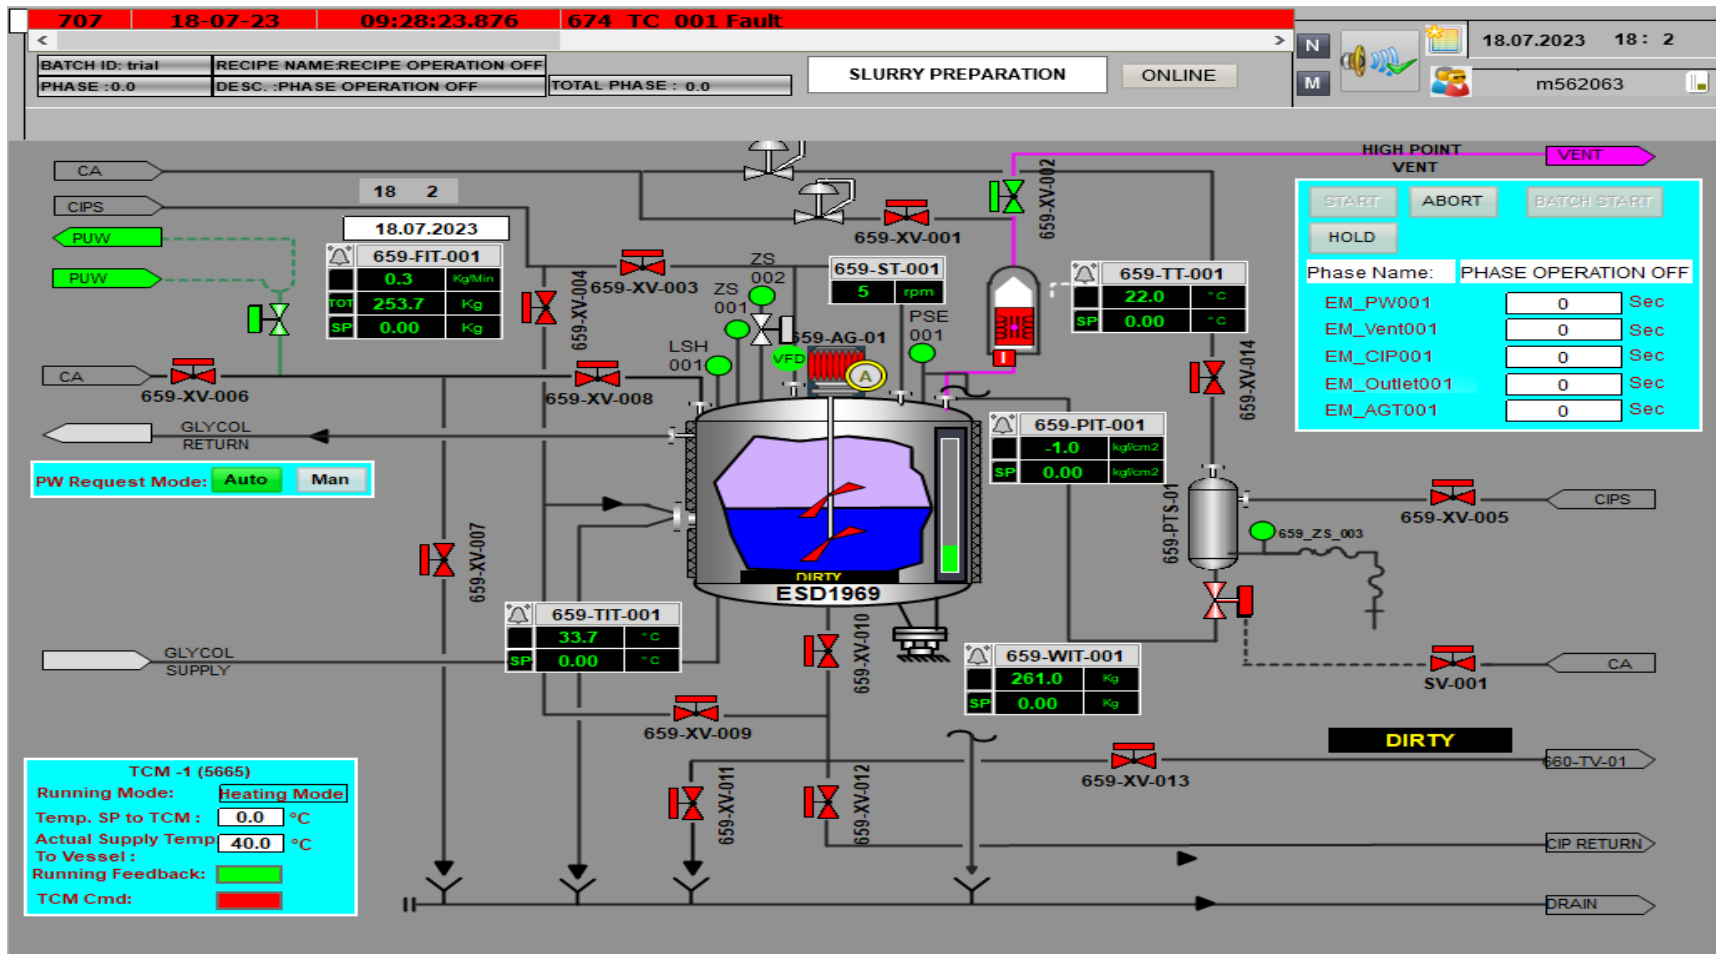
707 18-07-23 09:28:23.876 674 TC 001 Fault

BATCH ID: trial
RECIPE NAME:RECIPE OPERATION OFF
PHASE :0.0
DESC. :PHASE OPERATION OFF
TOTAL PHASE : 0.0
SLURRY PREPARATION
ONLINE
N
M
18.07.2023 18 : 2
m562063

CA
CIPS
PUW
PUW
CA
18 2
18.07.2023
659-FIT-001
0.3 Kg/Min
TOT 253.7 Kg
SP 0.00 Kg
659-XV-006
659-XV-004
659-XV-003
ZS 002
ZS 001
659-XV-001
659-XV-002
HIGH POINT VENT
VENT
659-ST-001
5 rpm
659-AG-01
VFD
A
PSE 001
LSH 001
659-XV-008
659-TT-001
22.0 °C
SP 0.00 °C
659-XV-014
START
ABORT
BATCH START
HOLD
Phase Name: PHASE OPERATION OFF

| EM_PW001 | 0 | Sec |
|---|---|---|
| EM_Vent001 | 0 | Sec |
| EM_CIP001 | 0 | Sec |
| EM_Outlet001 | 0 | Sec |
| EM_AGT001 | 0 | Sec |

GLYCOL RETURN
PW Request Mode: Auto Man
659-PIT-001
-1.0 kg/cm2
SP 0.00 kg/cm2
659-PTS-01
659_ZS_003
659-XV-005
CIPS
659-XV-007
DIRTY
ESD1969
659-TIT-001
33.7 °C
SP 0.00 °C
659-XV-010
659-WIT-001
261.0 Kg
SP 0.00 Kg
SV-001
CA
GLYCOL SUPPLY
659-XV-009
DIRTY
659-XV-013
660-TV-01
TCM -1 (5665)
Running Mode: Heating Mode
Temp. SP to TCM : 0.0 °C
Actual Supply Temp To Vessel : 40.0 °C
Running Feedback:
TCM Cmd:
659-XV-011
659-XV-012
CIP RETURN
DRAIN